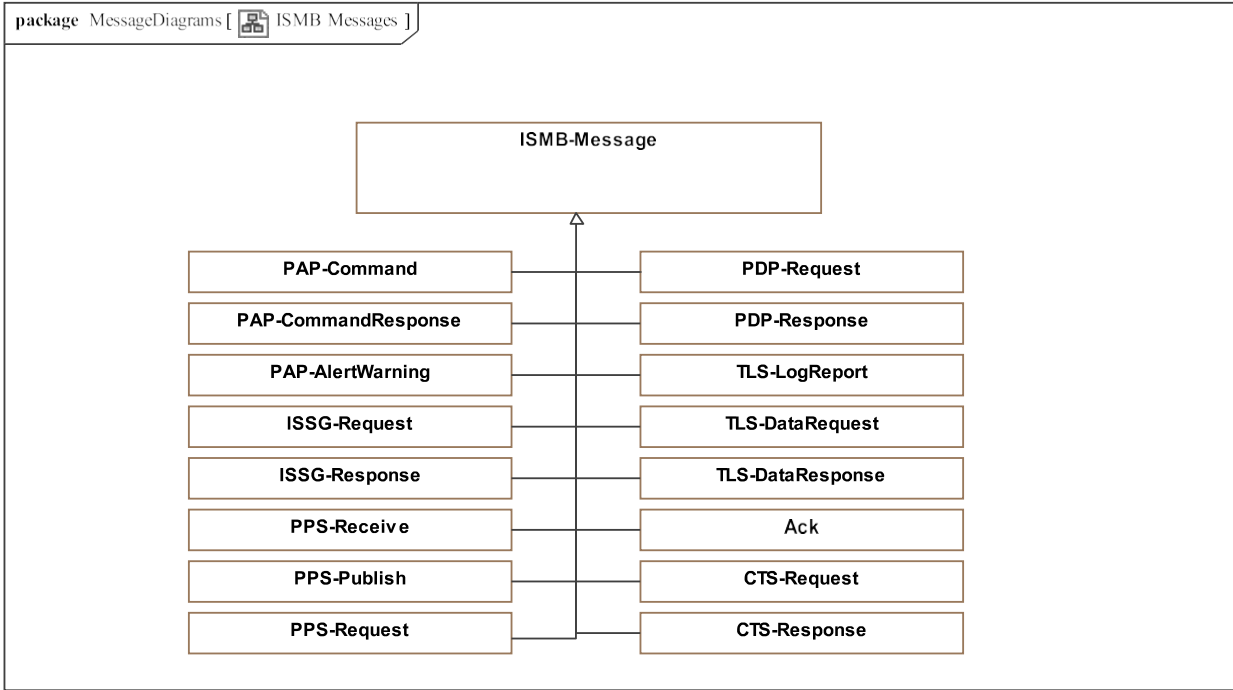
package MessageDiagrams [ ISMB Messages ]

ISMB-Message

PAP-Command

PDP-Request

PAP-CommandResponse

PDP-Response

PAP-AlertWarning

TLS-LogReport

ISSG-Request

TLS-DataRequest

ISSG-Response

TLS-DataResponse

PPS-Receive

Ack

PPS-Publish

CTS-Request

PPS-Request

CTS-Response